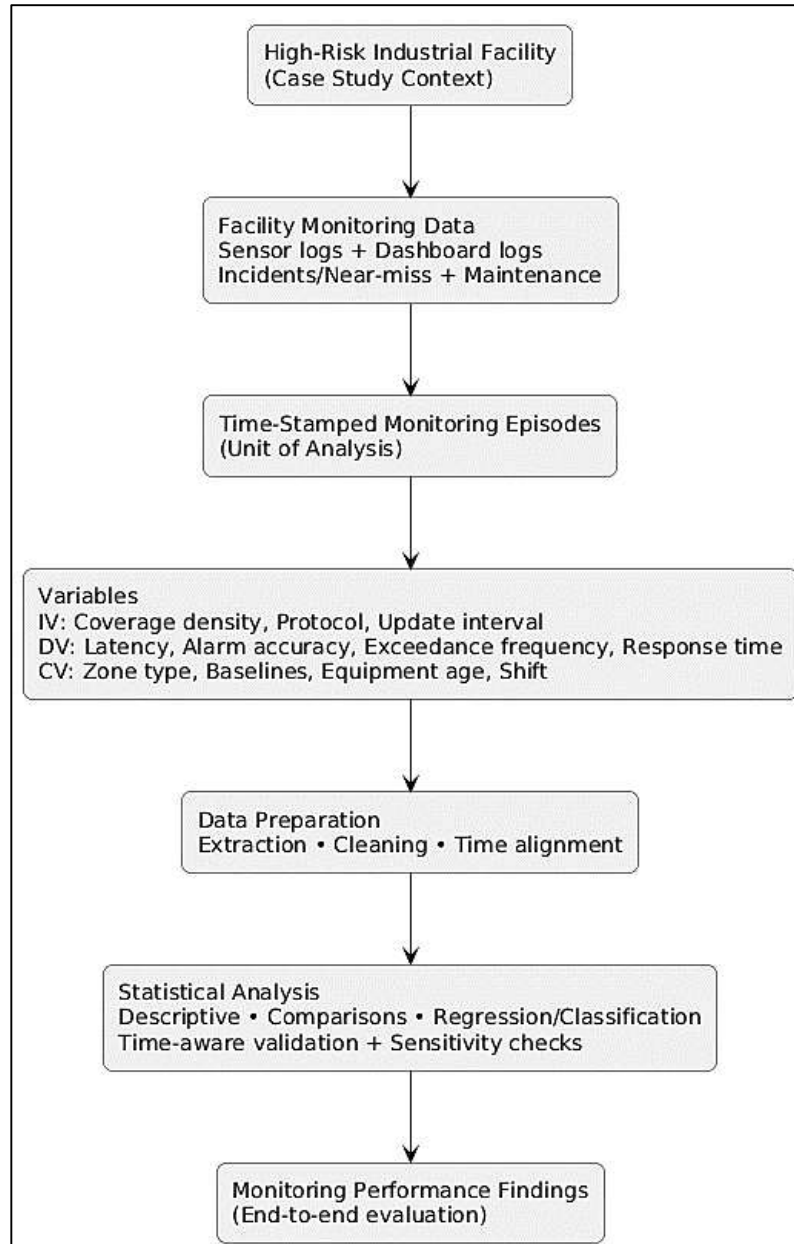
High-Risk Industrial Facility
(Case Study Context)

Facility Monitoring Data
Sensor logs + Dashboard logs
Incidents/Near-miss + Maintenance

Time-Stamped Monitoring Episodes
(Unit of Analysis)

Variables
IV: Coverage density, Protocol, Update interval
DV: Latency, Alarm accuracy, Exceedance frequency, Response time
CV: Zone type, Baselines, Equipment age, Shift

Data Preparation
Extraction • Cleaning • Time alignment

Statistical Analysis
Descriptive • Comparisons • Regression/Classification
Time-aware validation + Sensitivity checks

Monitoring Performance Findings
(End-to-end evaluation)